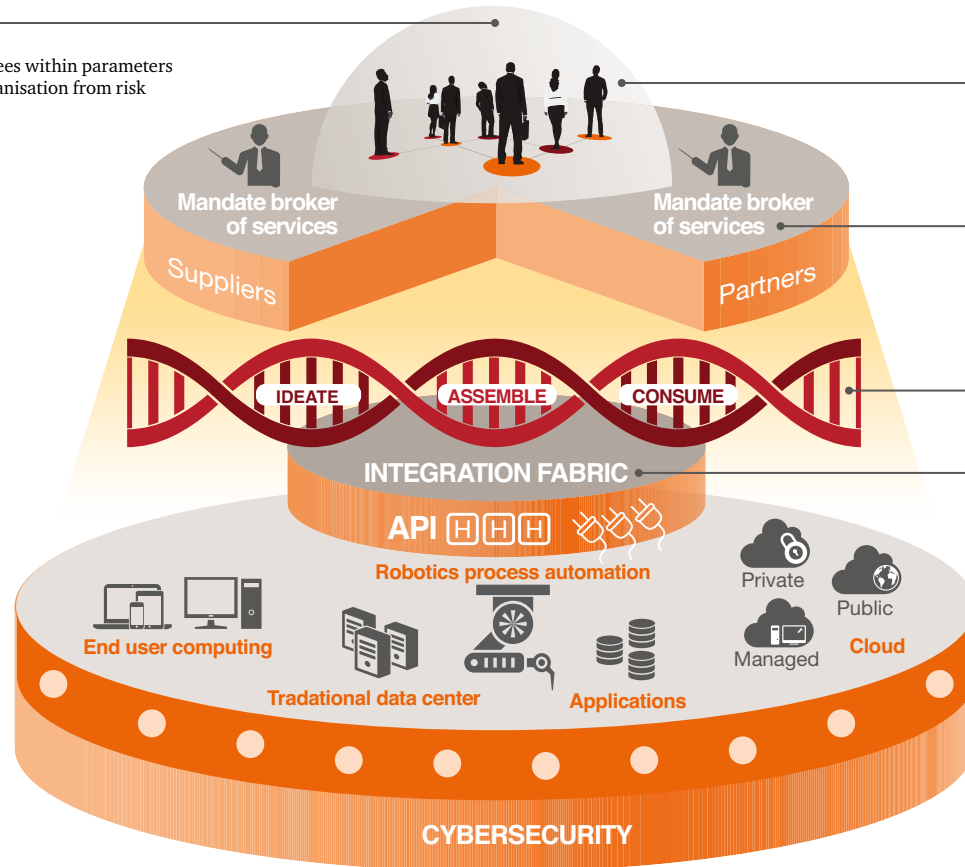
ees within parameters
anisation from risk

Mandate broker of services

Mandate broker of services

Suppliers

Partners

IDEATE

ASSEMBLE

CONSUME

INTEGRATION FABRIC

API

Robotics process automation

Private

Public

Managed

Cloud

End user computing

Tradational data center

Applications

CYBERSECURITY